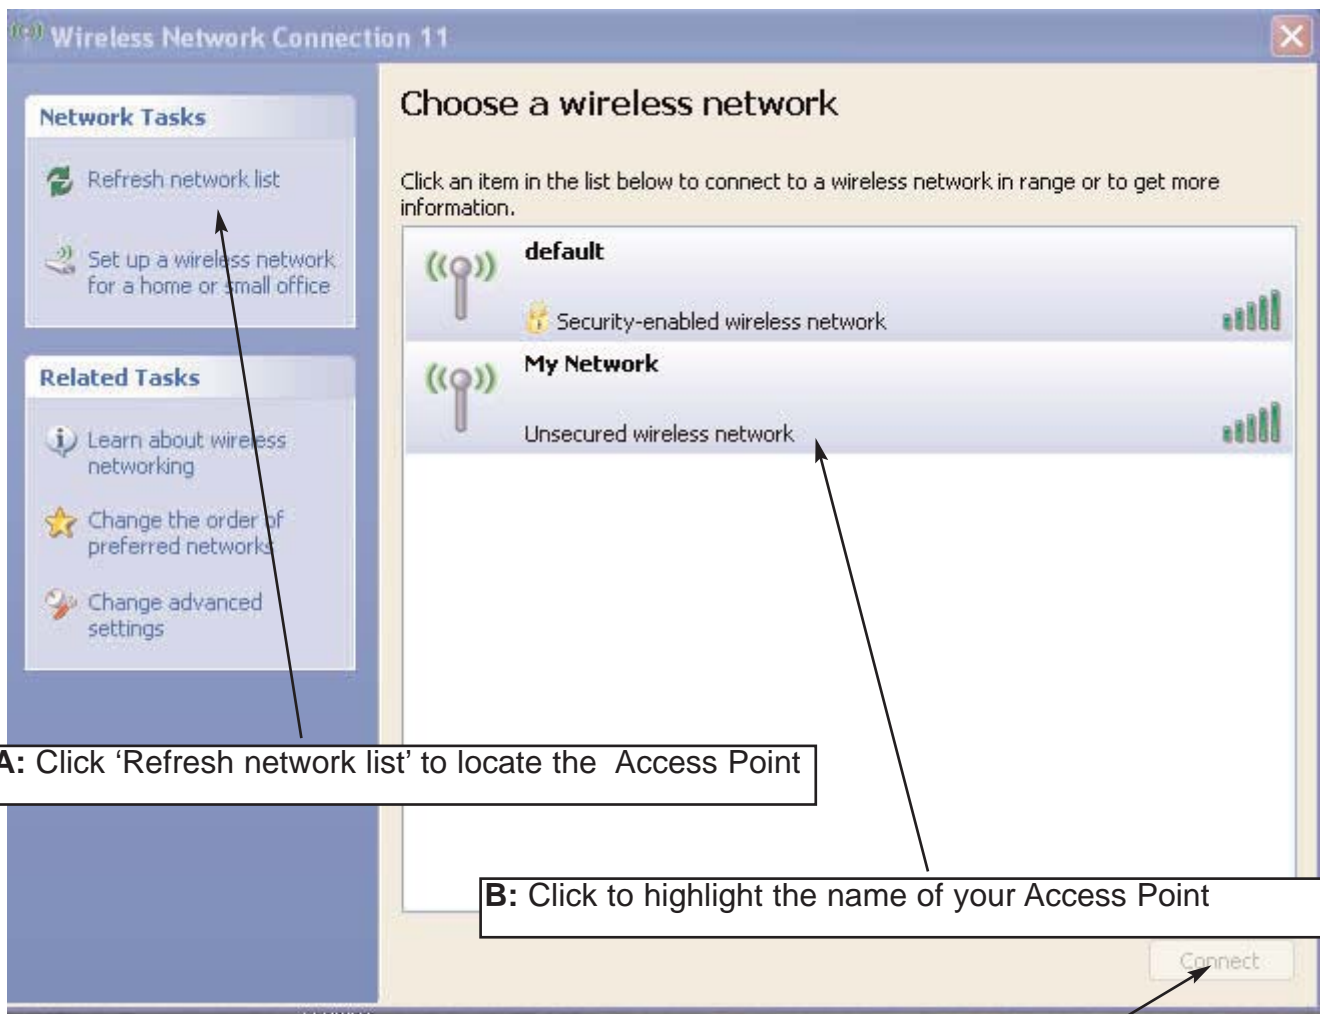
Wireless Network Connection 11

Network Tasks

Refresh network list

Set up a wireless network for a home or small office

Related Tasks

Learn about wireless networking

Change the order of preferred networks

Change advanced settings

Choose a wireless network

Click an item in the list below to connect to a wireless network in range or to get more information.

default

Security-enabled wireless network

My Network

Unsecured wireless network

A: Click 'Refresh network list' to locate the Access Point

B: Click to highlight the name of your Access Point

Connect